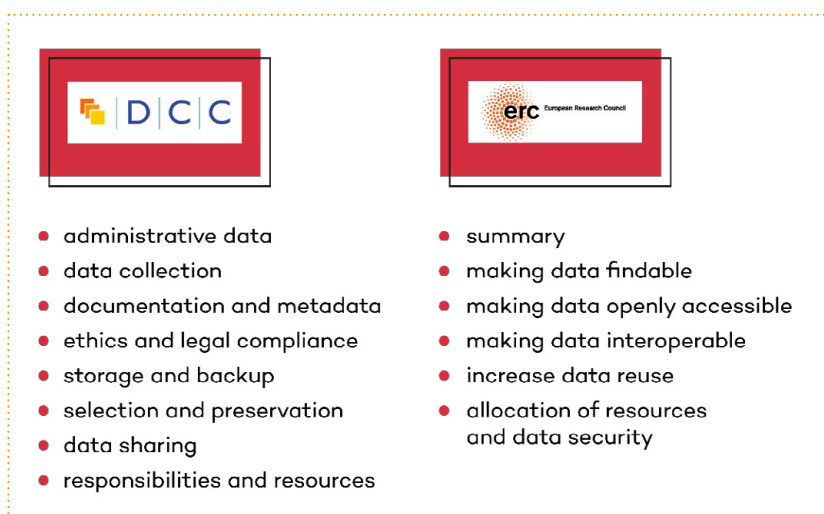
DCC

erc European Research Council

- administrative data
- data collection
- documentation and metadata
- ethics and legal compliance
- storage and backup
- selection and preservation
- data sharing
- responsibilities and resources

- summary
- making data findable
- making data openly accessible
- making data interoperable
- increase data reuse
- allocation of resources and data security